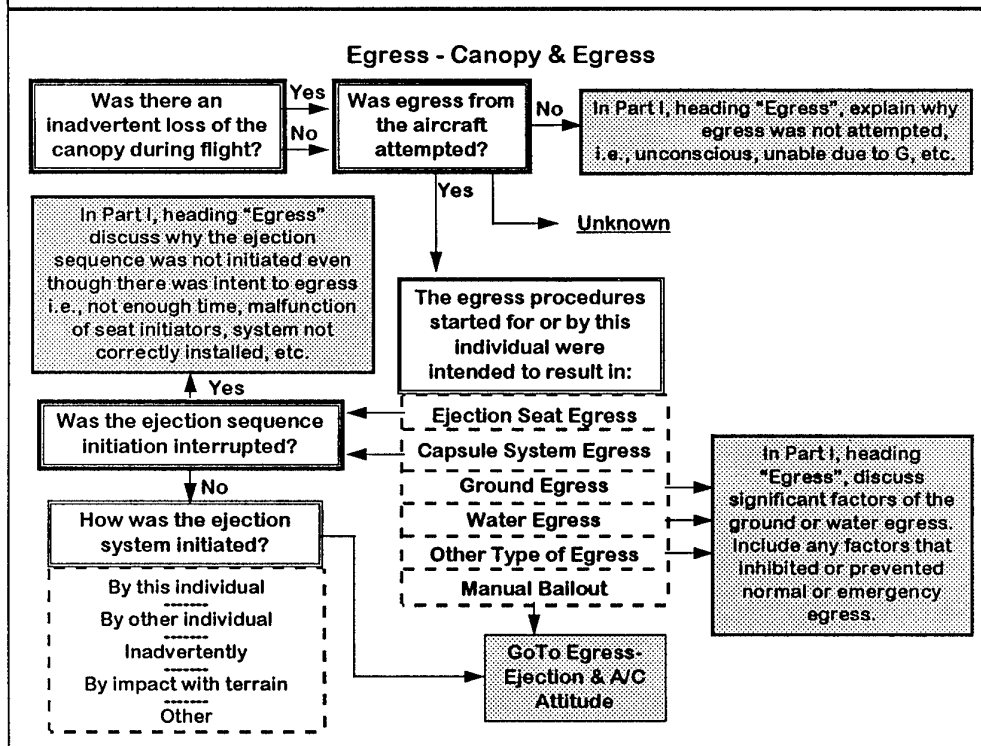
Egress - Canopy & Egress

Was there an inadvertent loss of the canopy during flight?

Yes

No

Was egress from the aircraft attempted?

No

In Part I, heading "Egress", explain why egress was not attempted, i.e., unconscious, unable due to G, etc.

Yes

Unknown

In Part I, heading "Egress" discuss why the ejection sequence was not initiated even though there was intent to egress i.e., not enough time, malfunction of seat initiators, system not correctly installed, etc.

The egress procedures started for or by this individual were intended to result in:

Yes

Was the ejection sequence initiation interrupted?

Ejection Seat Egress

Capsule System Egress

Ground Egress

Water Egress

Other Type of Egress

Manual Bailout

No

How was the ejection system initiated?

By this individual

By other individual

Inadvertently

By impact with terrain

Other

In Part I, heading "Egress", discuss significant factors of the ground or water egress. Include any factors that inhibited or prevented normal or emergency egress.

GoTo Egress-Ejection & A/C Attitude